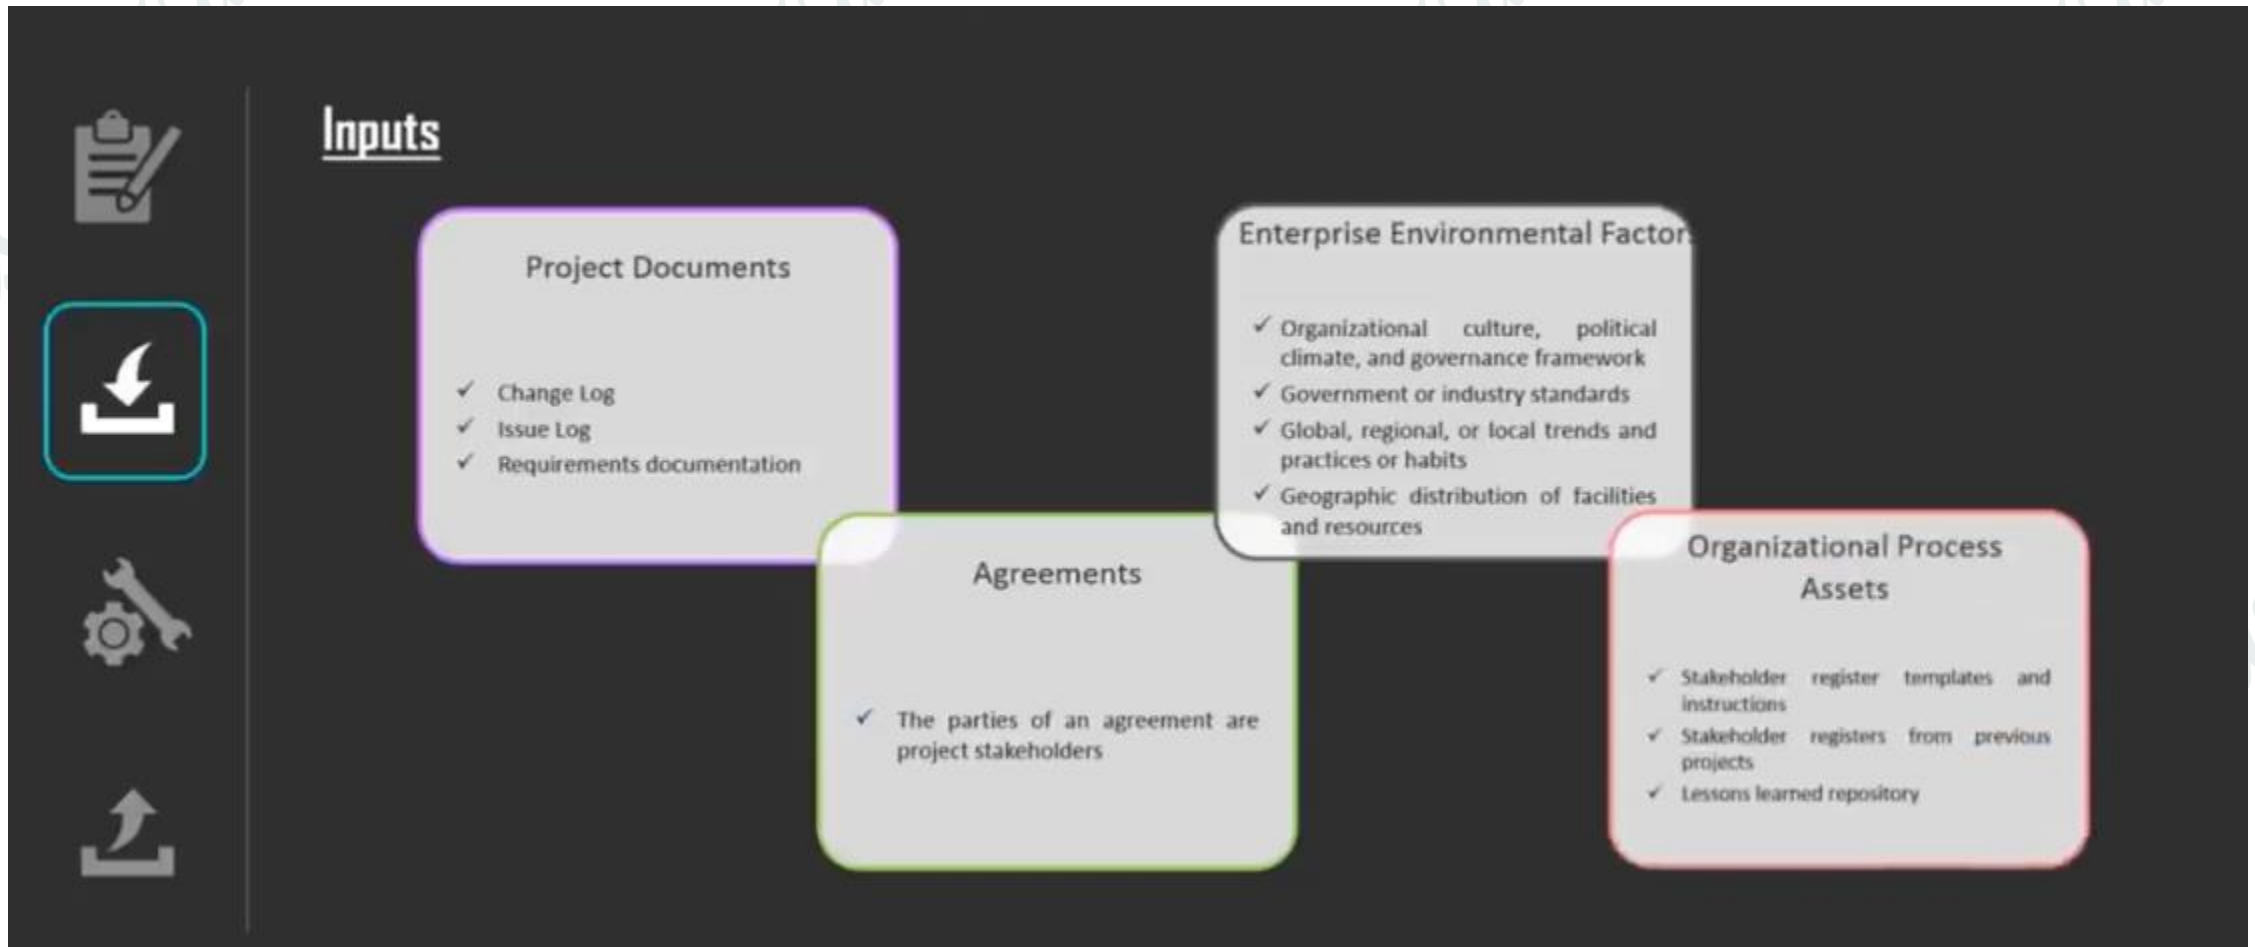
Inputs

Project Documents

✓ Change Log
✓ Issue Log
✓ Requirements documentation

Agreements

✓ The parties of an agreement are project stakeholders

Enterprise Environmental Factor

✓ Organizational culture, political climate, and governance framework
✓ Government or industry standards
✓ Global, regional, or local trends and practices or habits
✓ Geographic distribution of facilities and resources

Organizational Process Assets

✓ Stakeholder register templates and instructions
✓ Stakeholder registers from previous projects
✓ Lessons learned repository